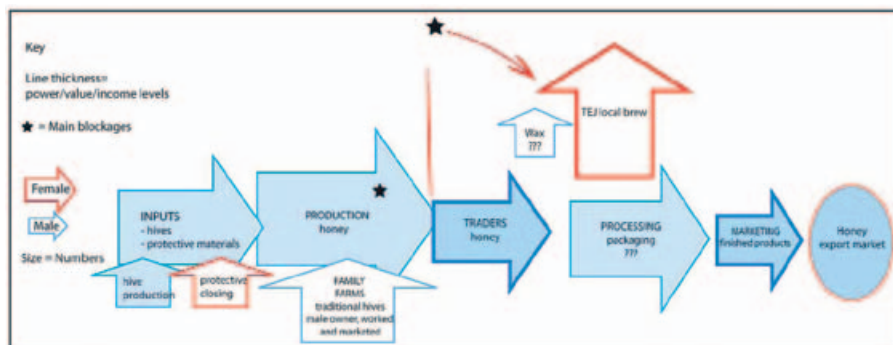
Key

Line thickness= power/value/income levels

★ = Main blockages

Female

Male

Size = Numbers

INPUTS
- hives
- protective materials

hive production

protective closing

PRODUCTION
honey

★

FAMILY FARMS
traditional hives
male owner, worked and marketed

★

TRADERS
honey

Wax
???

TEJ/local brew

PROCESSING
packaging
???

MARKETING
finished products

Honey
export market